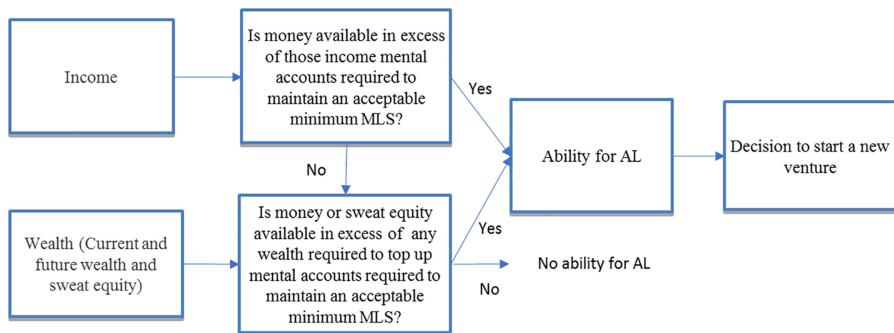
Income

Is money available in excess of those income mental accounts required to maintain an acceptable minimum MLS?

Yes

No

Ability for AL

Decision to start a new venture

Wealth (Current and future wealth and sweat equity)

Is money or sweat equity available in excess of any wealth required to top up mental accounts required to maintain an acceptable minimum MLS?

Yes

No ability for AL

No